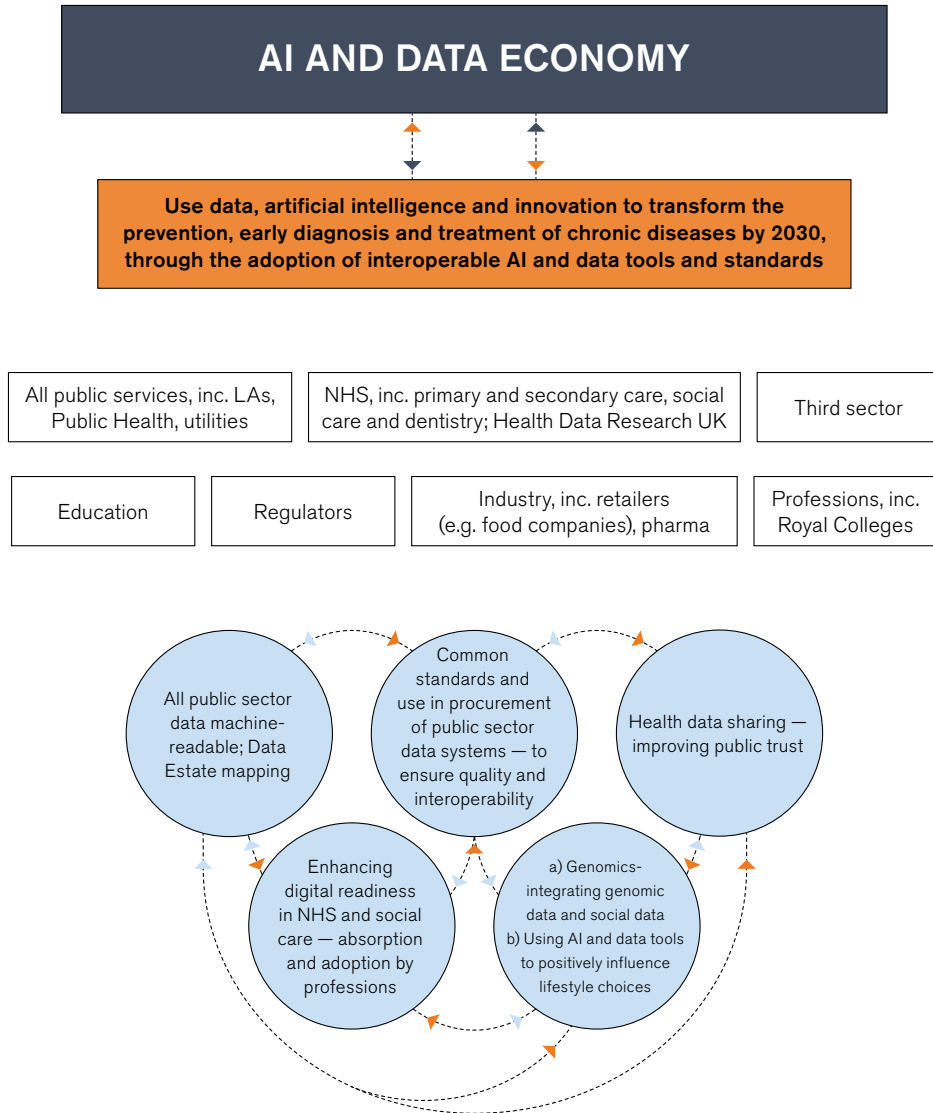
AI AND DATA ECONOMY

Use data, artificial intelligence and innovation to transform the prevention, early diagnosis and treatment of chronic diseases by 2030, through the adoption of interoperable AI and data tools and standards

All public services, inc. LAs, Public Health, utilities

NHS, inc. primary and secondary care, social care and dentistry; Health Data Research UK

Third sector

Education

Regulators

Industry, inc. retailers (e.g. food companies), pharma

Professions, inc. Royal Colleges

All public sector data machine-readable; Data Estate mapping

Common standards and use in procurement of public sector data systems — to ensure quality and interoperability

Health data sharing — improving public trust

Enhancing digital readiness in NHS and social care — absorption and adoption by professions

a) Genomics-integrating genomic data and social data
b) Using AI and data tools to positively influence lifestyle choices